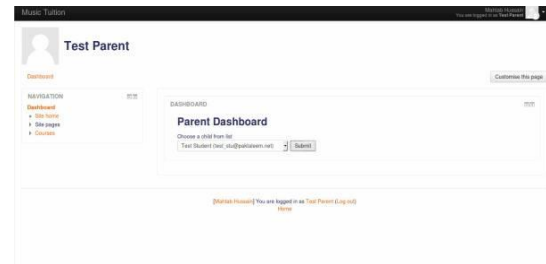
Music Tuition

Mahtab Hussain
You are logged in as Test Parent

Test Parent

Dashboard

Customise this page

NAVIGATION

Dashboard
Site home
Site pages
Courses

DASHBOARD

Parent Dashboard

Choose a child from list

Test Student (test_stu@pakisteem.net)

Submit

[Mahtab Hussain] You are logged in as Test Parent (Log out)
Home